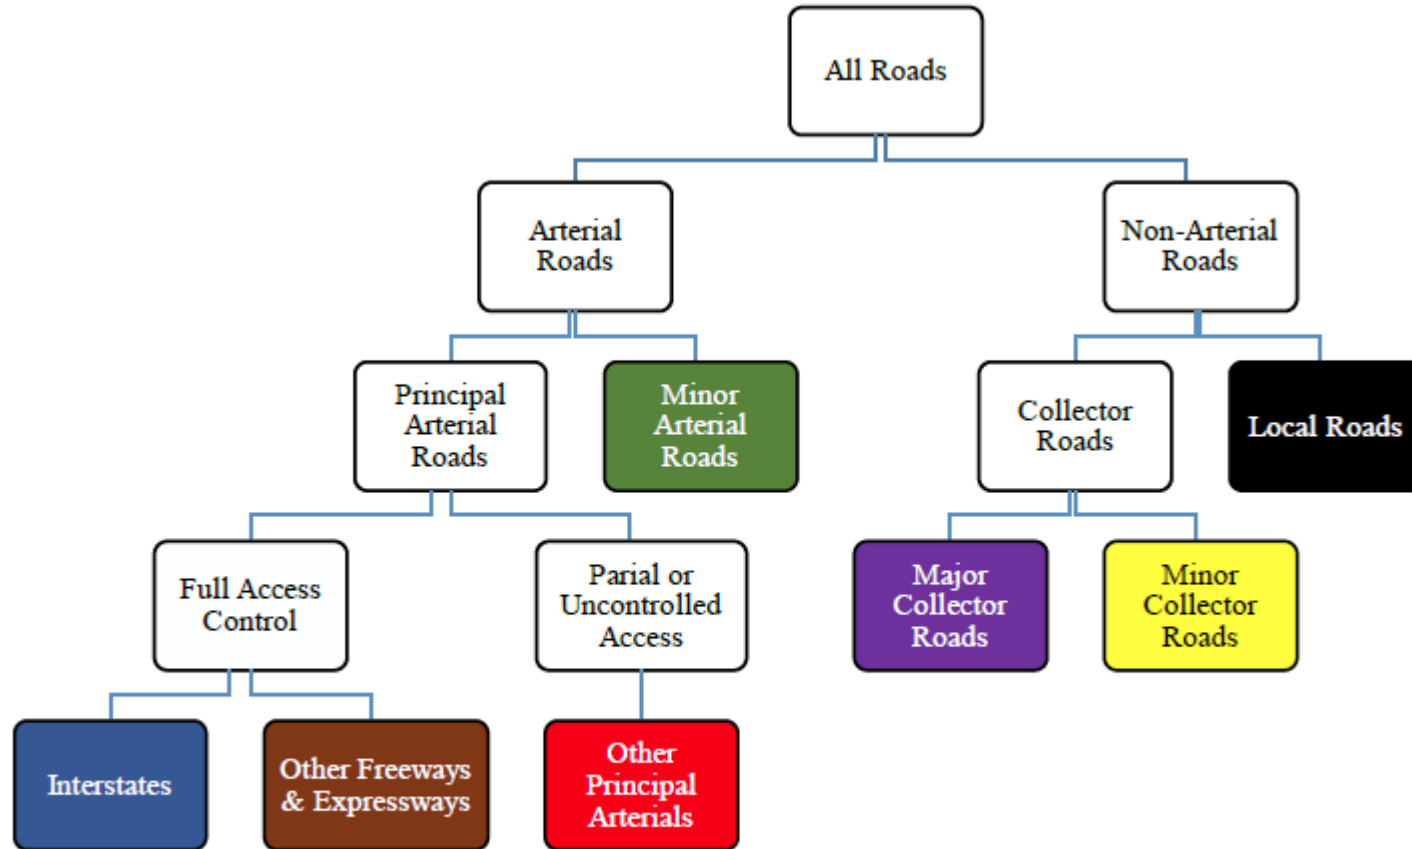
All Roads

Arterial Roads

Non-Arterial Roads

Principal Arterial Roads

Minor Arterial Roads

Collector Roads

Local Roads

Full Access Control

Parial or Uncontrolled Access

Major Collector Roads

Minor Collector Roads

Interstates

Other Freeways & Expressways

Other Principal Arterials